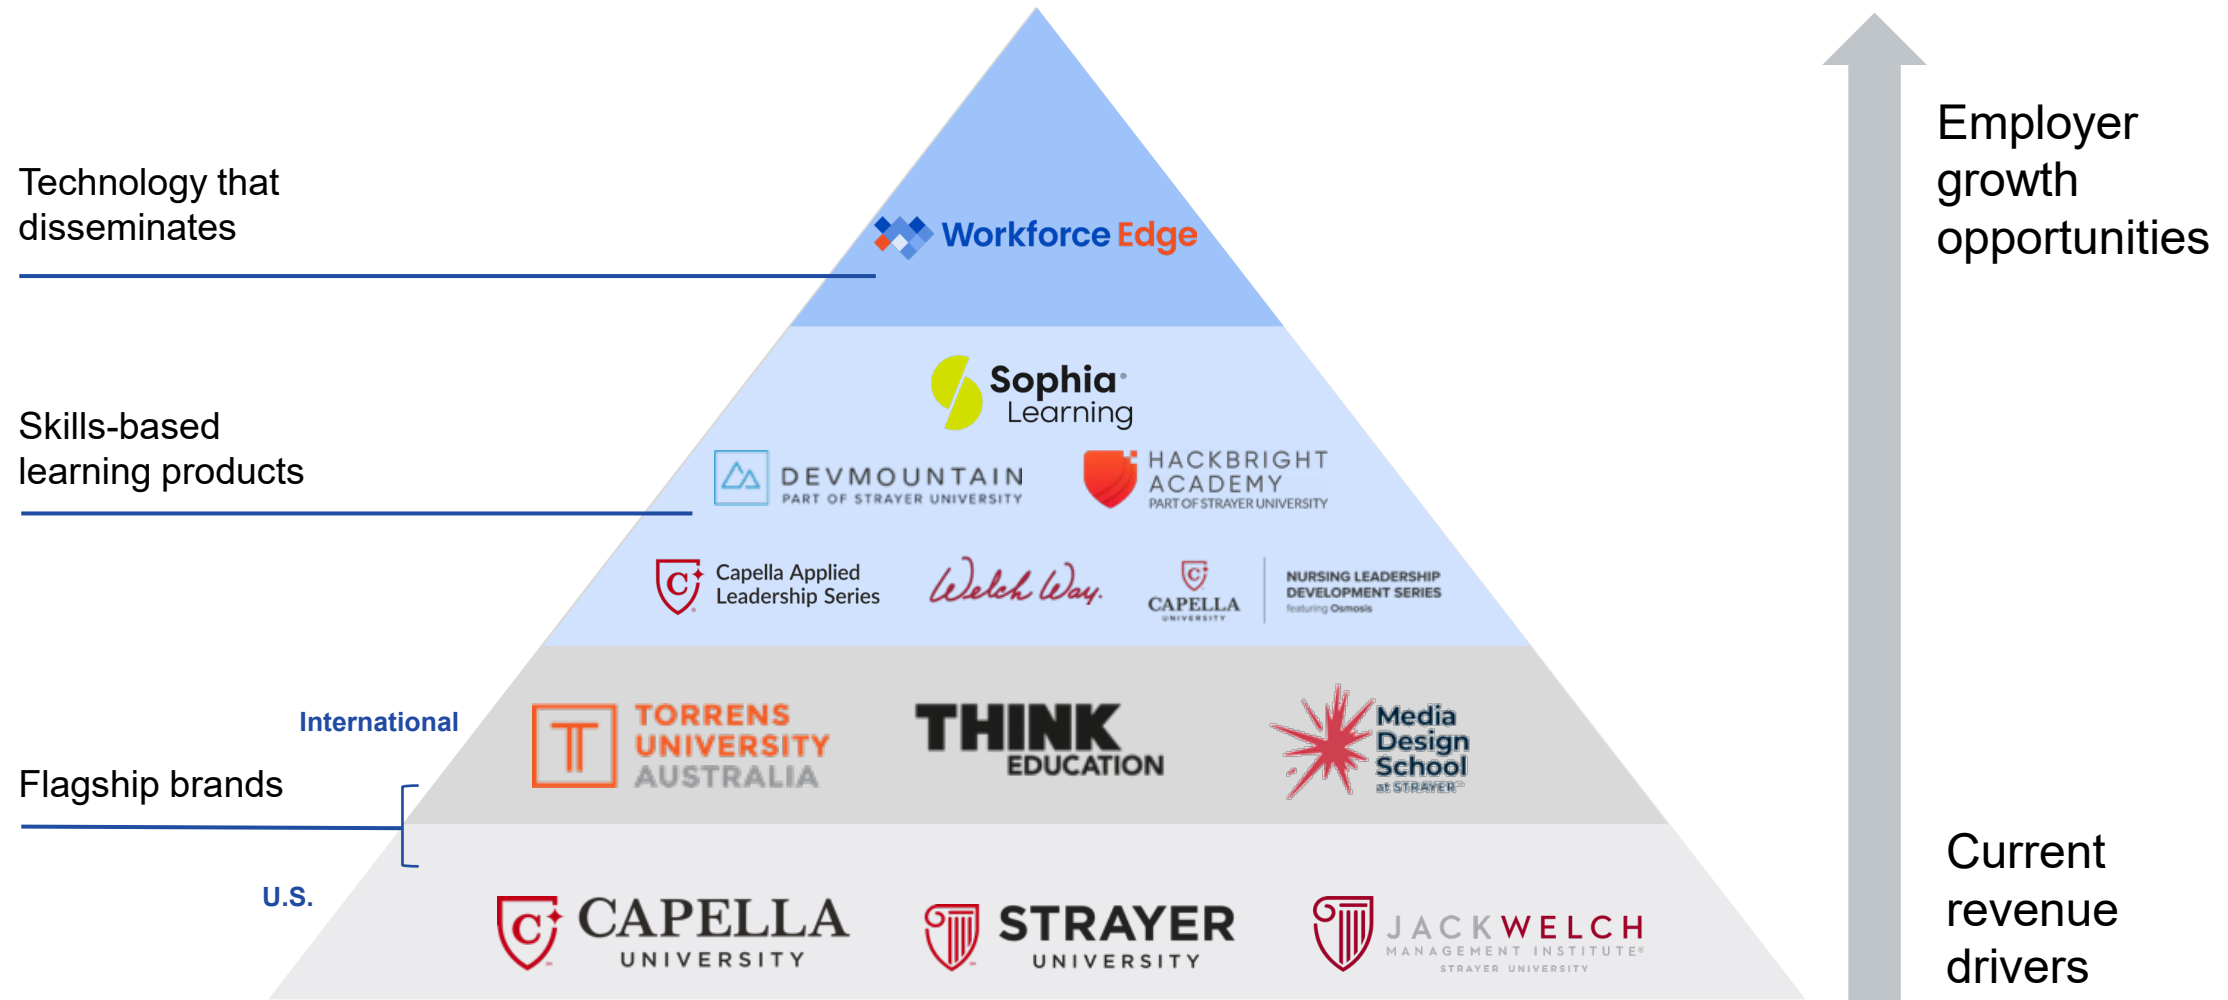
Technology that disseminates

Workforce Edge

Employer growth opportunities

Skills-based learning products

Sophia Learning

DEVMOUNTAIN
PART OF STRAYER UNIVERSITY

HACKBRIGHT ACADEMY
PART OF STRAYER UNIVERSITY

Capella Applied Leadership Series

Welch Way.

CAPELLA UNIVERSITY

NURSING LEADERSHIP DEVELOPMENT SERIES
featuring Osmosis

International

TORRENS UNIVERSITY AUSTRALIA

THINK EDUCATION

Media Design School at STRAYER

Flagship brands

U.S.

CAPELLA UNIVERSITY

STRAYER UNIVERSITY

JACK WELCH MANAGEMENT INSTITUTE
STRAYER UNIVERSITY

Current revenue drivers